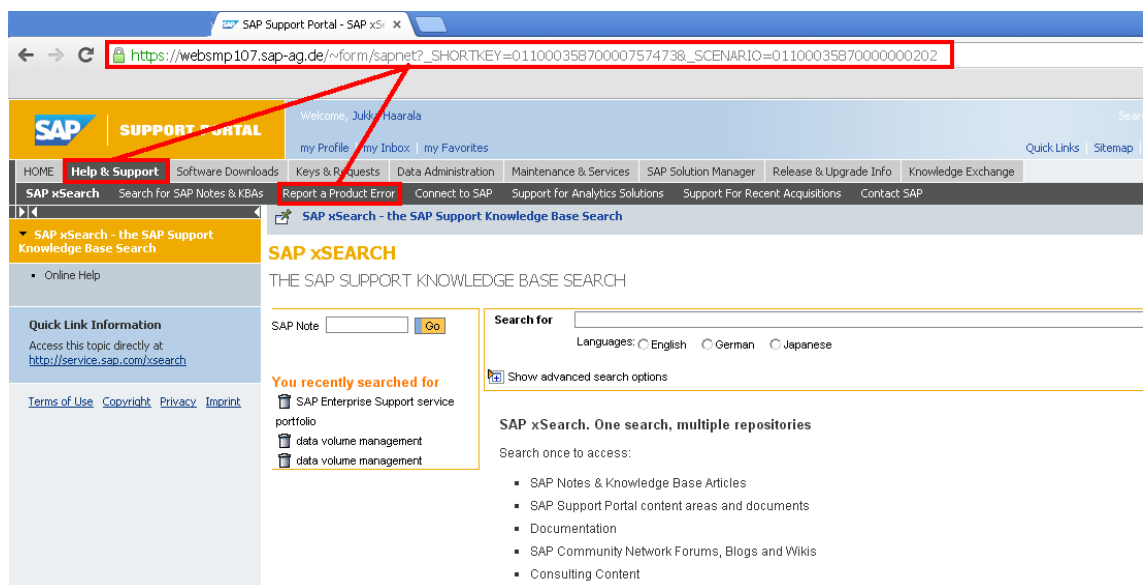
SAP Support Portal - SAP xS

https://websmp107.sap-ag.de/~form/sapnet?_SHORTKEY=01100035870000757473&_SCENARIO=01100035870000000202

SAP SUPPORT PORTAL

Welcome, Jukka Haarala

my Profile | my Inbox | my Favorites

Quick Links | Sitemap

HOME | Help & Support | Software Downloads | Keys & Requests | Data Administration | Maintenance & Services | SAP Solution Manager | Release & Upgrade Info | Knowledge Exchange

SAP xSearch | Search for SAP Notes & KBAs | Report a Product Error | Connect to SAP | Support for Analytics Solutions | Support For Recent Acquisitions | Contact SAP

SAP xSearch - the SAP Support Knowledge Base Search

Online Help

Quick Link Information
Access this topic directly at
http://service.sap.com/xsearch

Terms of Use Copyright Privacy Imprint

SAP xSearch - the SAP Support Knowledge Base Search

SAP xSEARCH

THE SAP SUPPORT KNOWLEDGE BASE SEARCH

SAP Note Go

Search for

Languages: English German Japanese

Show advanced search options

You recently searched for
SAP Enterprise Support service portfolio
data volume management
data volume management

SAP xSearch. One search, multiple repositories

Search once to access:

- SAP Notes & Knowledge Base Articles
- SAP Support Portal content areas and documents
- Documentation
- SAP Community Network Forums, Blogs and Wikis
- Consulting Content